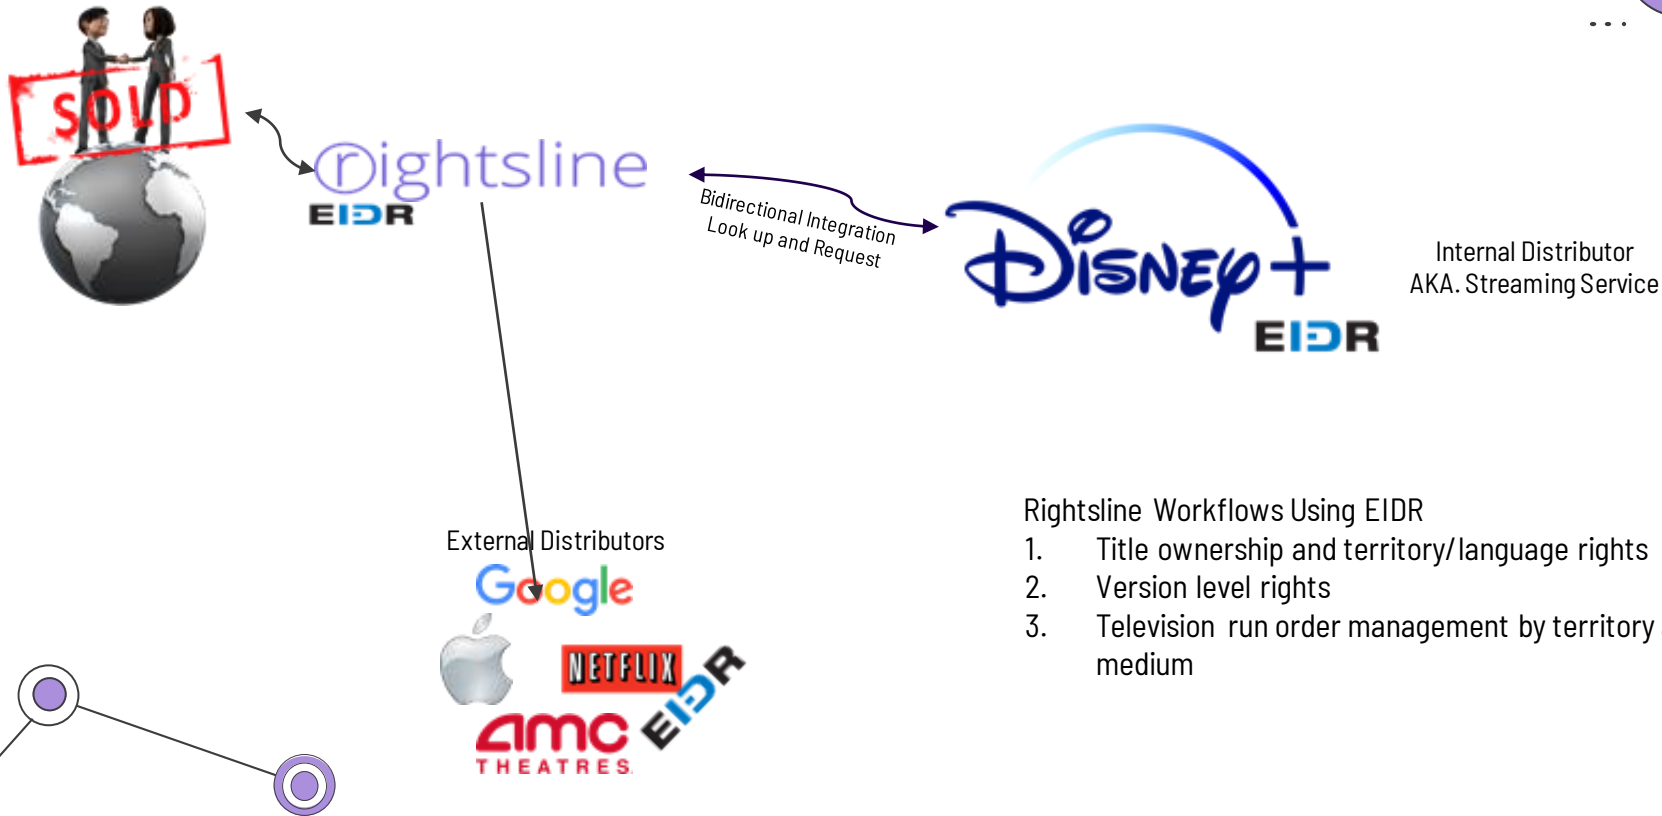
SOLD

rightsline
EIDR

Bidirectional Integration
Look up and Request

Disney+
EIDR

Internal Distributor
AKA. Streaming Service

Rightsline Workflows Using EIDR
1. Title ownership and territory/language rights
2. Version level rights
3. Television run order management by territory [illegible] medium

External Distributors
Google
NETFLIX
amc THEATRES
EIDR